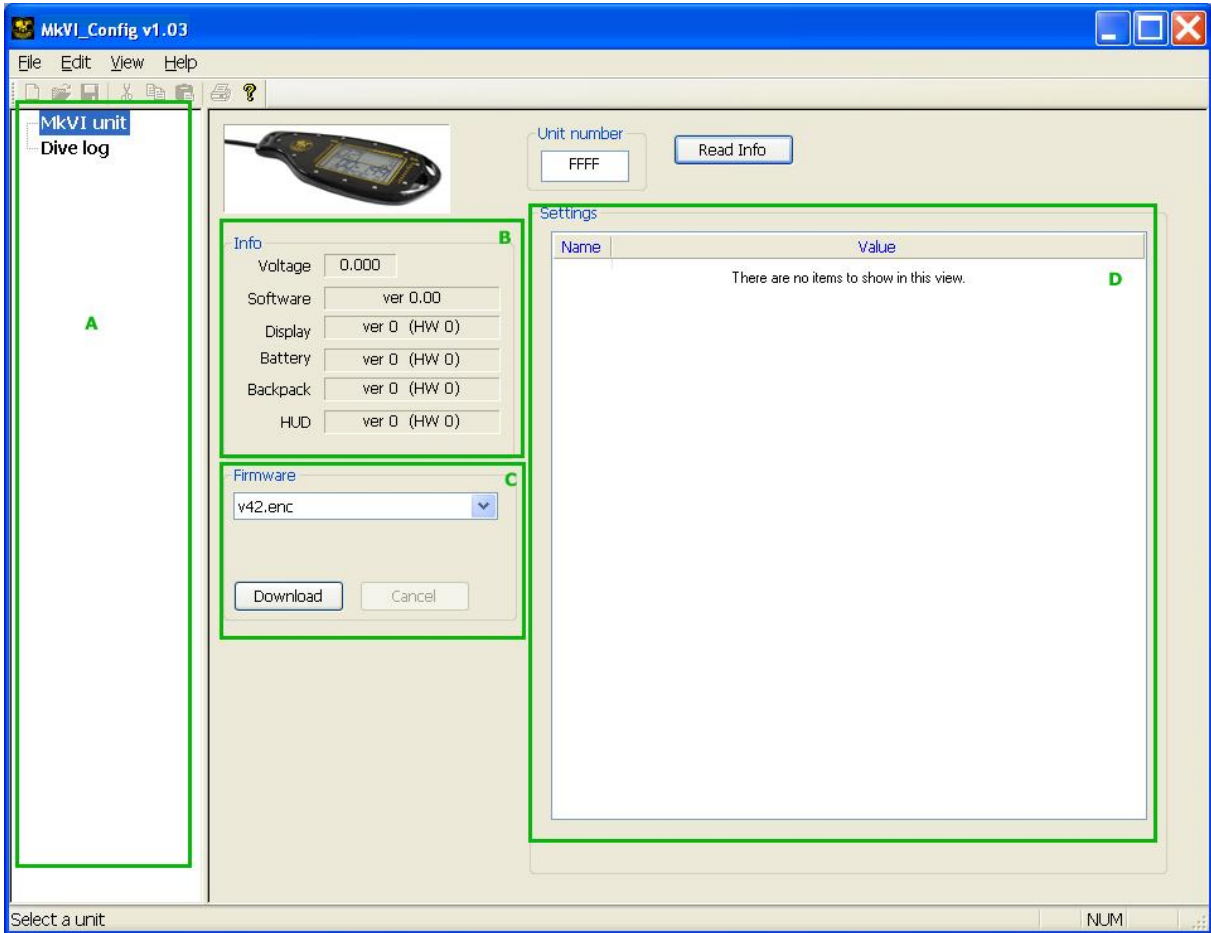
MkVI_Config v1.03

File Edit View Help

MkVI unit
Dive log

A

Unit number
FFFF

Read Info

Info
B
Voltage 0.000
Software ver 0.00
Display ver 0 (HW 0)
Battery ver 0 (HW 0)
Backpack ver 0 (HW 0)
HUD ver 0 (HW 0)

Firmware
C
v42.enc

Download Cancel

Settings

| Name | Value |
|---|---|
| | There are no items to show in this view. |

D

Select a unit

NUM